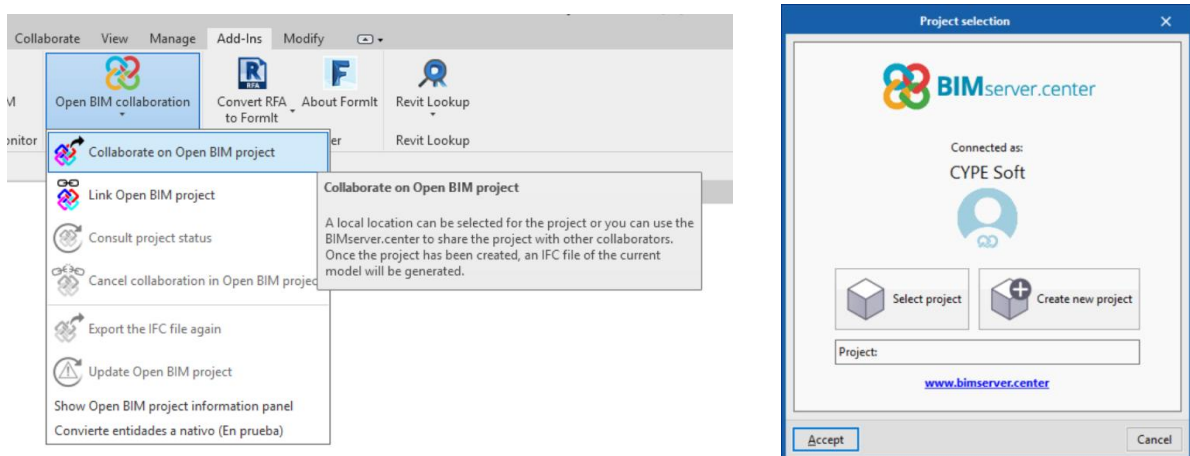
Collaborate View Manage Add-Ins Modify

M

Open BIM collaboration

Convert RFA to FormIt

About FormIt

Revit Lookup

nitor

er

Revit Lookup

Collaborate on Open BIM project

Link Open BIM project

Consult project status

Cancel collaboration in Open BIM projec

Export the IFC file again

Update Open BIM project

Show Open BIM project information panel

Convierte entidades a nativo (En prueba)

Collaborate on Open BIM project

A local location can be selected for the project or you can use the BIMserver.center to share the project with other collaborators. Once the project has been created, an IFC file of the current model will be generated.

Project selection

BIMserver.center

Connected as:

CYPE Soft

Select project

Create new project

Project:

www.bimserver.center

Accept

Cancel